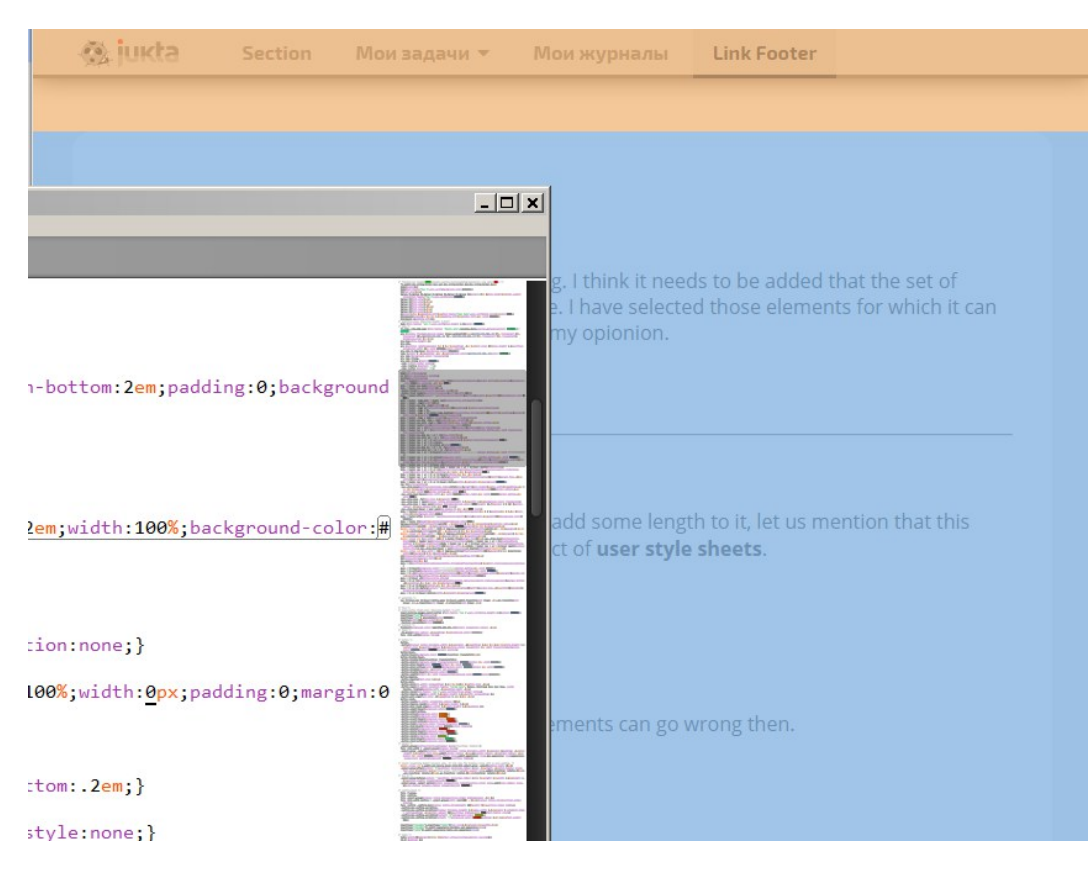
jukta Section Мои задачи ▾ Мои журналы Link Footer

n-bottom:2em;padding:0;background

2em;width:100%;background-color:#

tion:none;}

100%;width:0px;padding:0;margin:0

tom:.2em;}

style:none;}

g. I think it needs to be added that the set of e. I have selected those elements for which it can my opionion.

add some length to it, let us mention that this ct of **user style sheets**.

ements can go wrong then.